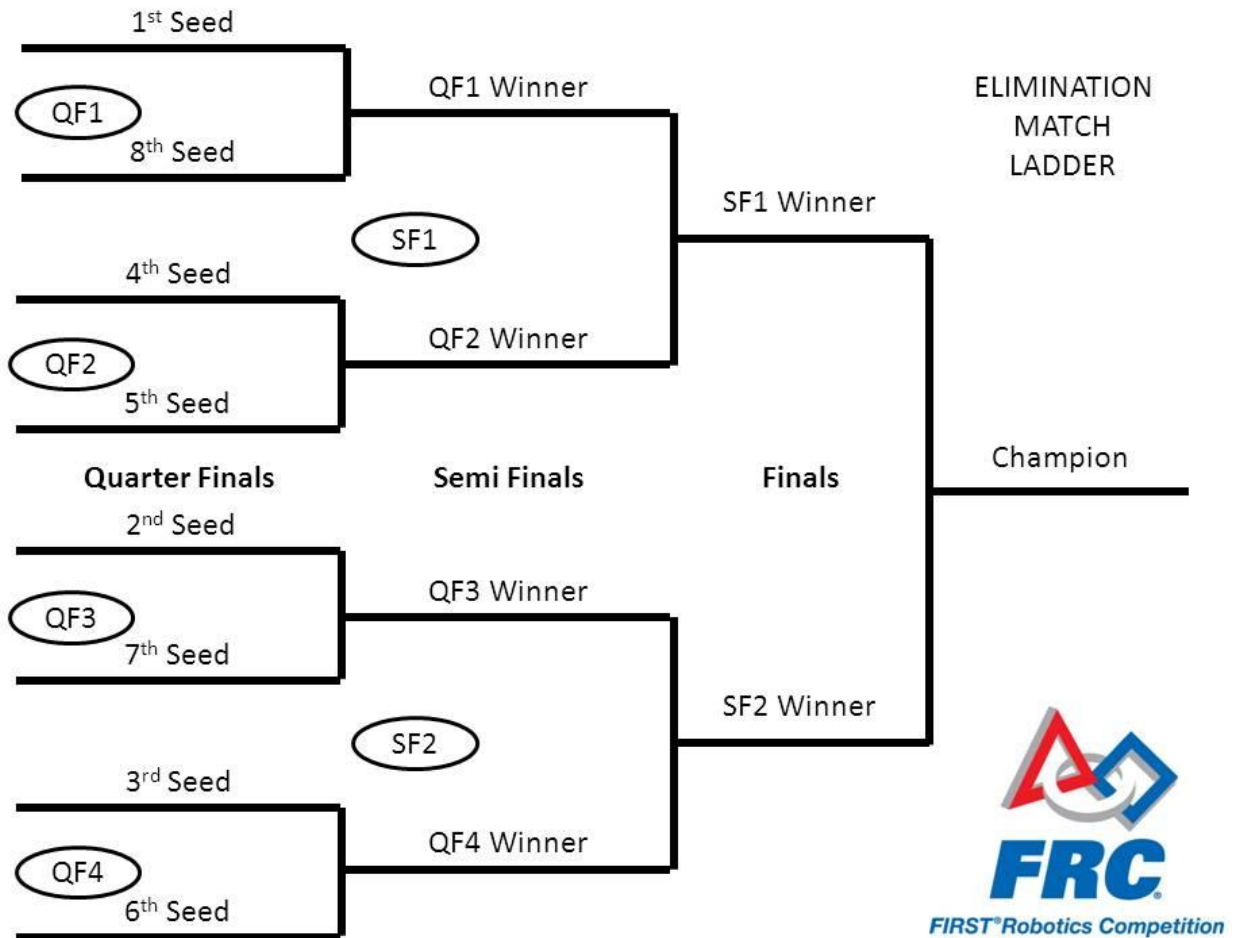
1$^{st}$ Seed

QF1

8$^{th}$ Seed

QF1 Winner

ELIMINATION MATCH LADDER

SF1 Winner

SF1

4$^{th}$ Seed

QF2

QF2 Winner

5$^{th}$ Seed

Champion

**Quarter Finals** **Semi Finals** **Finals**

2$^{nd}$ Seed

QF3 Winner

QF3

7$^{th}$ Seed

SF2 Winner

SF2

3$^{rd}$ Seed

QF4 Winner

QF4

6$^{th}$ Seed

FRC

FIRST®Robotics Competition